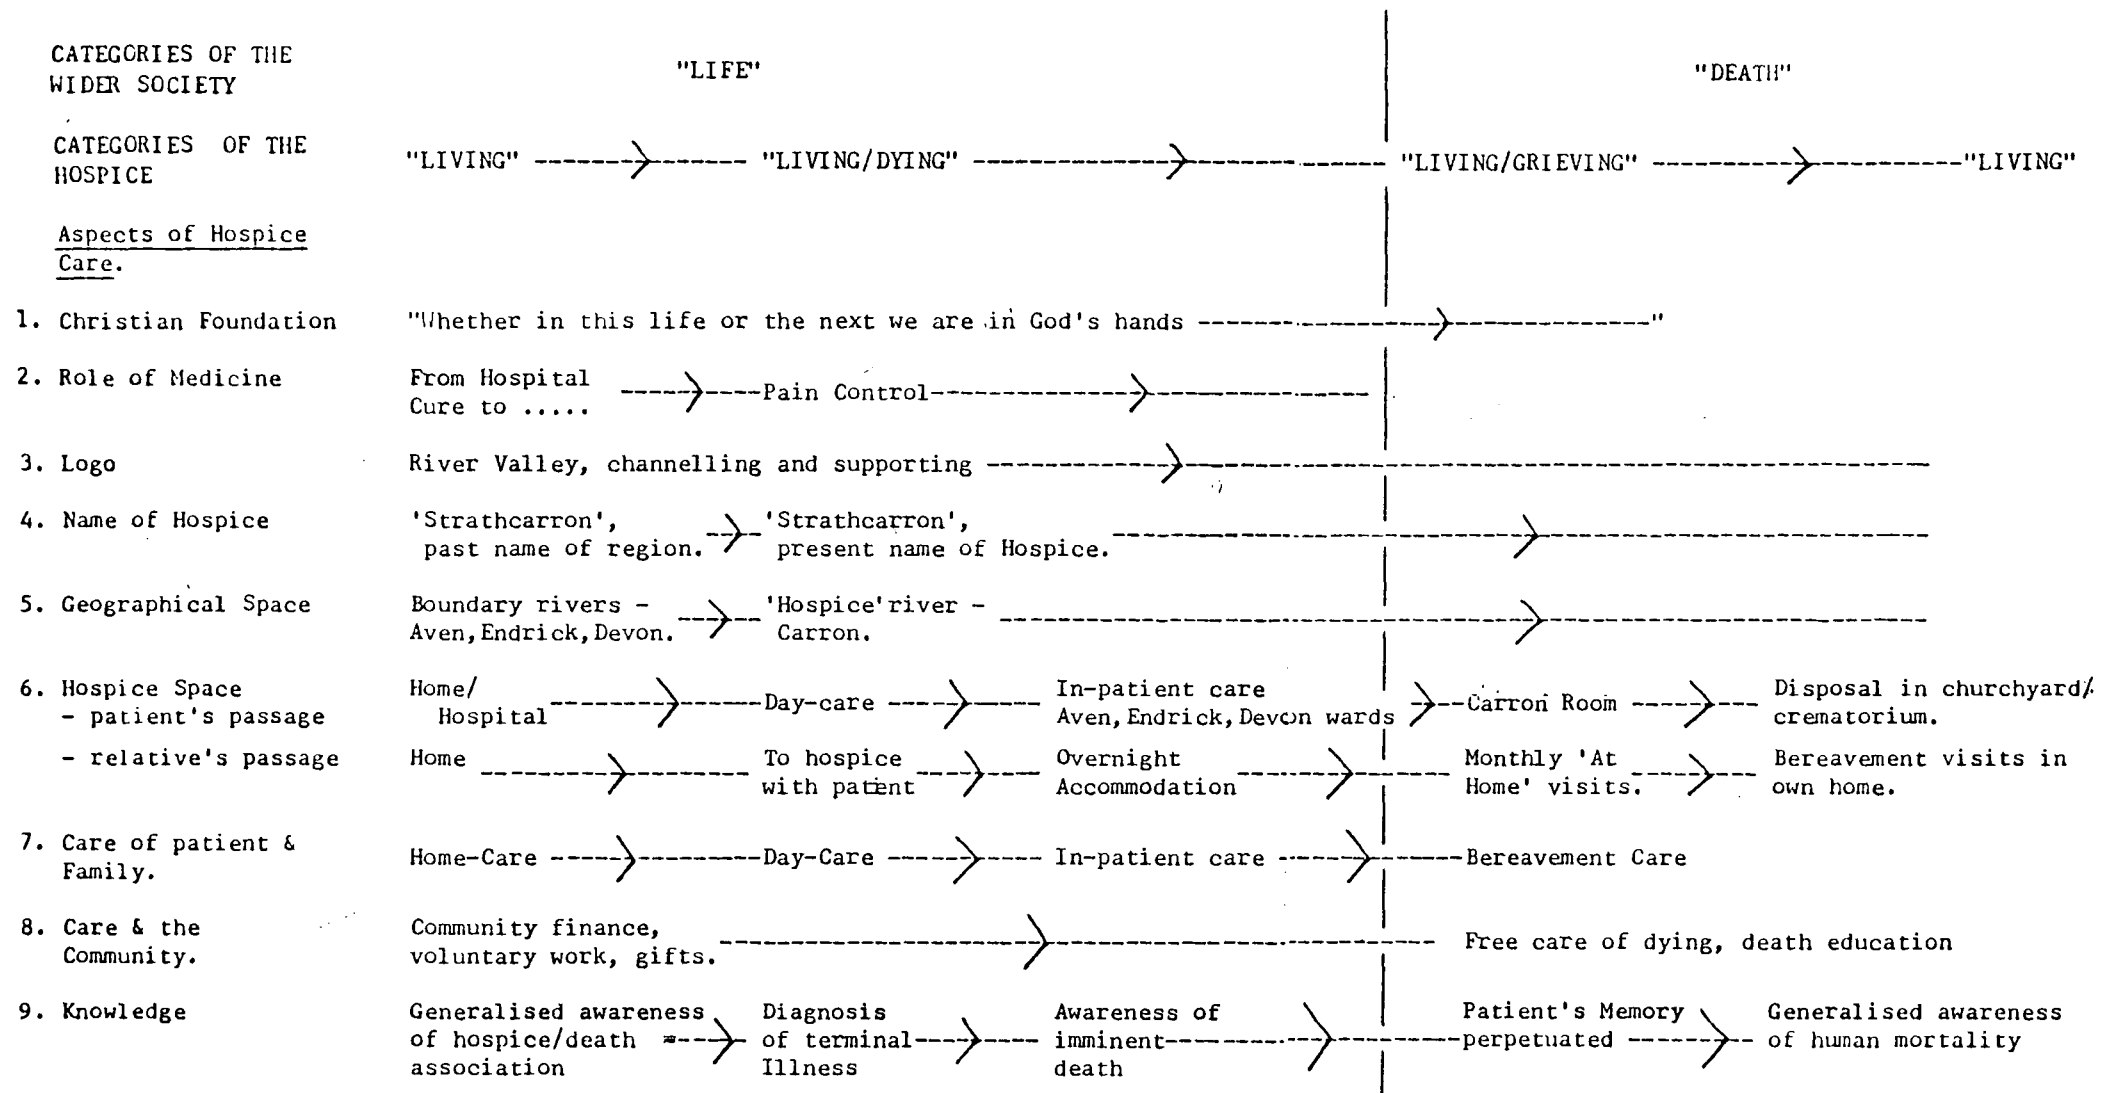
CATEGORIES OF THE WIDER SOCIETY

"LIFE"

"DEATH"

CATEGORIES OF THE HOSPICE

"LIVING" ——> "LIVING/DYING" ——> "LIVING/GRIEVING" ——> "LIVING"

Aspects of Hospice Care.

1. Christian Foundation — "Whether in this life or the next we are in God's hands ——> "

2. Role of Medicine — From Hospital Cure to ..... ——> Pain Control ——>

3. Logo — River Valley, channelling and supporting ——>

4. Name of Hospice — 'Strathcarron', past name of region. ——> 'Strathcarron', present name of Hospice. ——>

5. Geographical Space — Boundary rivers - Aven, Endrick, Devon. ——> 'Hospice' river - Carron. ——>

6. Hospice Space
- patient's passage — Home/ Hospital ——> Day-care ——> In-patient care Aven, Endrick, Devon wards ——> Carron Room ——> Disposal in churchyard/ crematorium.
- relative's passage — Home ——> To hospice with patient ——> Overnight Accommodation ——> Monthly 'At Home' visits. ——> Bereavement visits in own home.

7. Care of patient & Family. — Home-Care ——> Day-Care ——> In-patient care ——> Bereavement Care

8. Care & the Community. — Community finance, voluntary work, gifts. ——> Free care of dying, death education

9. Knowledge — Generalised awareness of hospice/death association ——> Diagnosis of terminal Illness ——> Awareness of imminent death ——> Patient's Memory perpetuated ——> Generalised awareness of human mortality